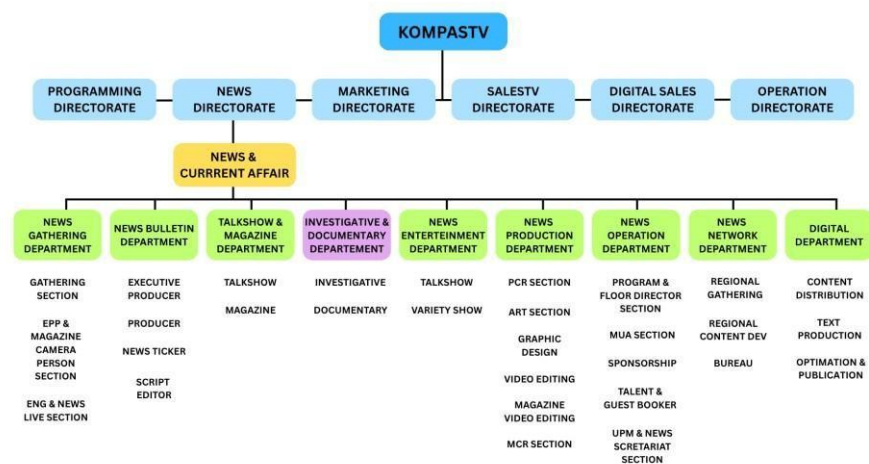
KOMPASTV

PROGRAMMING DIRECTORATE

NEWS DIRECTORATE

MARKETING DIRECTORATE

SALESTV DIRECTORATE

DIGITAL SALES DIRECTORATE

OPERATION DIRECTORATE

NEWS & CURRRENT AFFAIR

NEWS GATHERING DEPARTMENT

GATHERING SECTION

EPP & MAGAZINE CAMERA PERSON SECTION

ENG & NEWS LIVE SECTION

NEWS BULLETIN DEPARTMENT

EXECUTIVE PRODUCER

PRODUCER

NEWS TICKER

SCRIPT EDITOR

TALKSHOW & MAGAZINE DEPARTMENT

TALKSHOW

MAGAZINE

INVESTIGATIVE & DOCUMENTARY DEPARTEMENT

INVESTIGATIVE

DOCUMENTARY

NEWS ENTERTEINMENT DEPARTMENT

TALKSHOW

VARIETY SHOW

NEWS PRODUCTION DEPARTMENT

PCR SECTION

ART SECTION

GRAPHIC DESIGN

VIDEO EDITING

MAGAZINE VIDEO EDITING

MCR SECTION

NEWS OPERATION DEPARTMENT

PROGRAM & FLOOR DIRECTOR SECTION

MUA SECTION

SPONSORSHIP

TALENT & GUEST BOOKER

UPM & NEWS SCRETARIAT SECTION

NEWS NETWORK DEPARTMENT

REGIONAL GATHERING

REGIONAL CONTENT DEV

BUREAU

DIGITAL DEPARTMENT

CONTENT DISTRIBUTION

TEXT PRODUCTION

OPTIMATION & PUBLICATION